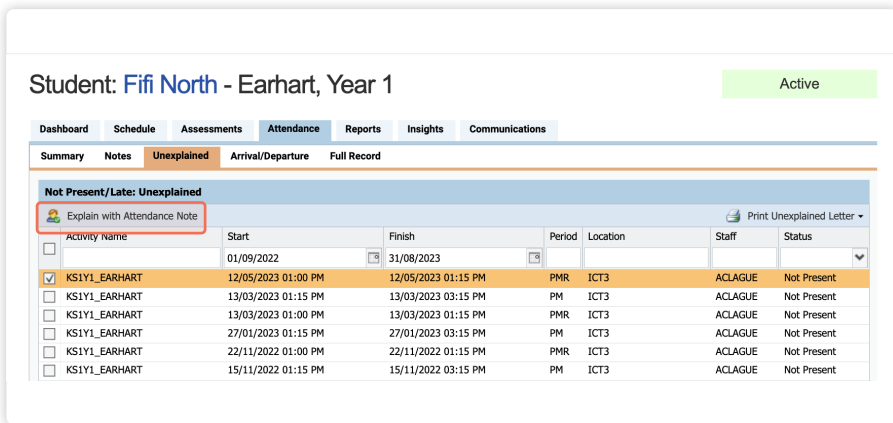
Student: Fifi North - Earhart, Year 1

Active

Dashboard | Schedule | Assessments | Attendance | Reports | Insights | Communications

Summary | Notes | Unexplained | Arrival/Departure | Full Record

Not Present/Late: Unexplained

Explain with Attendance Note

Print Unexplained Letter

| | Activity Name | Start | Finish | Period | Location | Staff | Status |
|---|---|---|---|---|---|---|---|
| | | 01/09/2022 | 31/08/2023 | | | | |
| ☑ | KS1Y1_EARHART | 12/05/2023 01:00 PM | 12/05/2023 01:15 PM | PMR | ICT3 | ACLAGUE | Not Present |
| | KS1Y1_EARHART | 13/03/2023 01:15 PM | 13/03/2023 03:15 PM | PM | ICT3 | ACLAGUE | Not Present |
| | KS1Y1_EARHART | 13/03/2023 01:00 PM | 13/03/2023 01:15 PM | PMR | ICT3 | ACLAGUE | Not Present |
| | KS1Y1_EARHART | 27/01/2023 01:15 PM | 27/01/2023 03:15 PM | PM | ICT3 | ACLAGUE | Not Present |
| | KS1Y1_EARHART | 22/11/2022 01:00 PM | 22/11/2022 01:15 PM | PMR | ICT3 | ACLAGUE | Not Present |
| | KS1Y1_EARHART | 15/11/2022 01:15 PM | 15/11/2022 03:15 PM | PM | ICT3 | ACLAGUE | Not Present |